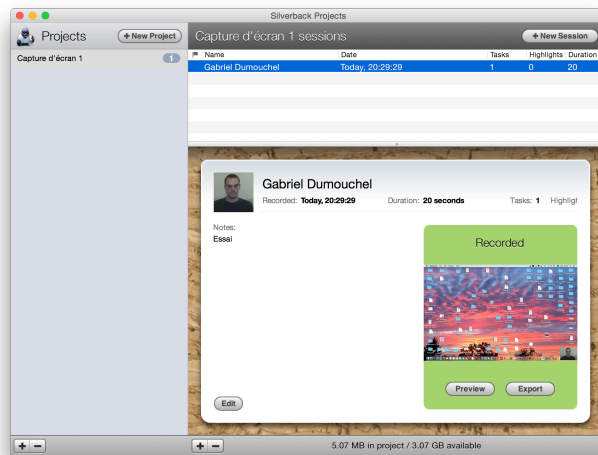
Silverback Projects

Projects

+ New Project

Capture d'écran 1 1

Capture d'écran 1 sessions

+ New Session

| Name | Date | Tasks | Highlights | Duration |
|---|---|---|---|---|
| Gabriel Dumouchel | Today, 20:29:29 | 1 | 0 | 20 |

Gabriel Dumouchel

Recorded: Today, 20:29:29 Duration: 20 seconds Tasks: 1 Highligl

Notes:
Essai

Recorded

Preview Export

Edit

+ −

+ −

5.07 MB in project / 3.07 GB available